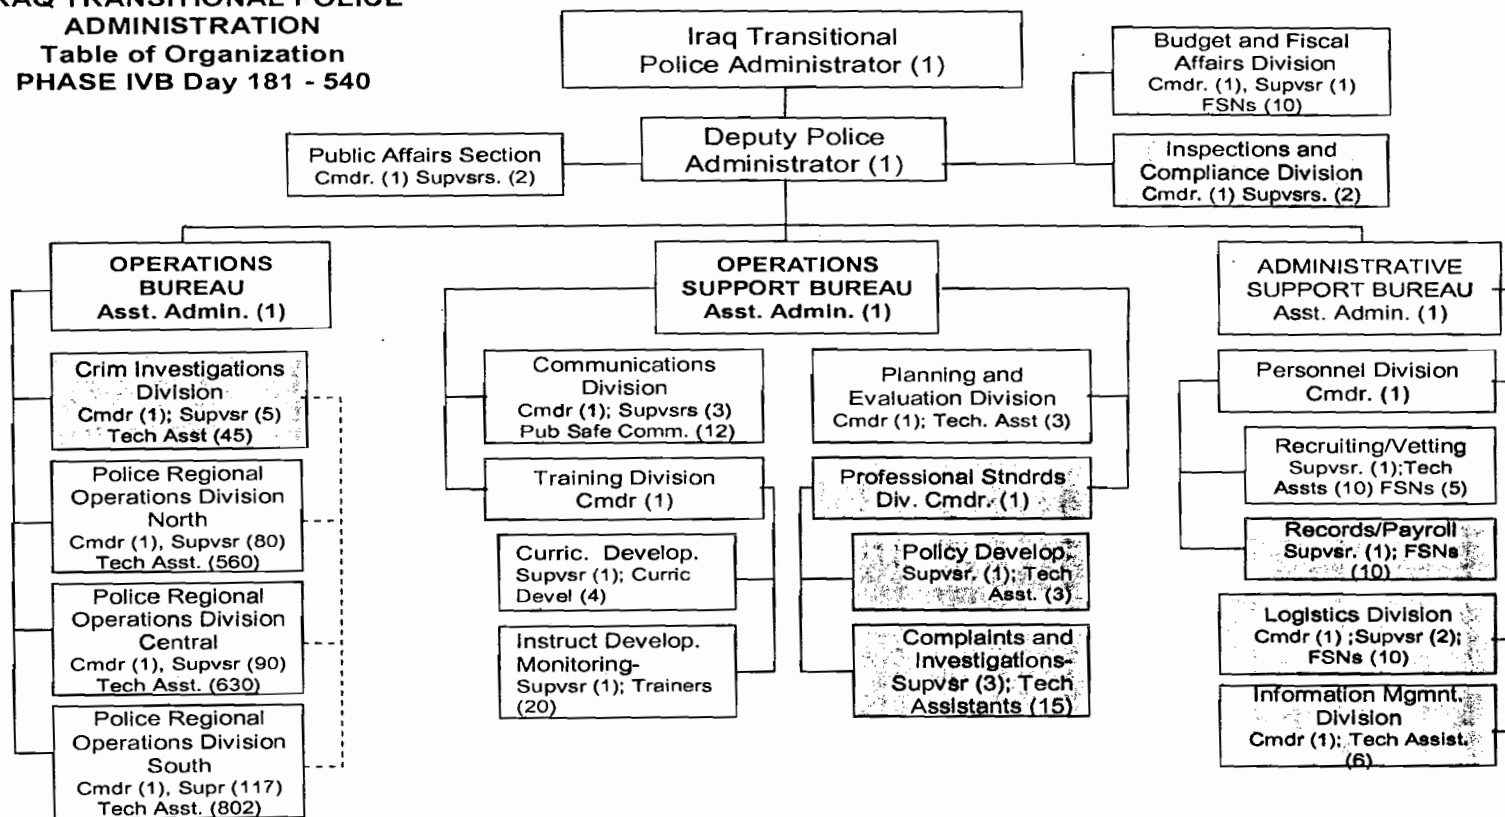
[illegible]RAQ TRANSITIONAL POLICE ADMINISTRATION
Table of Organization
PHASE IVB Day 181 - 540

Iraq Transitional Police Administrator (1)

Budget and Fiscal Affairs Division
Cmdr. (1), Supvsr (1)
FSNs (10)

Deputy Police Administrator (1)

Public Affairs Section
Cmdr. (1) Supvsrs. (2)

Inspections and Compliance Division
Cmdr. (1) Supvsrs. (2)

OPERATIONS BUREAU
Asst. Admin. (1)

Crim Investigations Division
Cmdr (1); Supvsr (5)
Tech Asst (45)

Police Regional Operations Division North
Cmdr (1), Supvsr (80)
Tech Asst. (560)

Police Regional Operations Division Central
Cmdr (1), Supvsr (90)
Tech Asst. (630)

Police Regional Operations Division South
Cmdr (1), Supr (117)
Tech Asst. (802)

OPERATIONS SUPPORT BUREAU
Asst. Admin. (1)

Communications Division
Cmdr (1); Supvsrs (3)
Pub Safe Comm. (12)

Training Division
Cmdr (1)

Curric. Develop.
Supvsr (1); Curric Devel (4)

Instruct Develop. Monitoring-
Supvsr (1); Trainers (20)

Planning and Evaluation Division
Cmdr (1); Tech. Asst (3)

Professional Stndrds Div. Cmdr. (1)

Policy Develop.
Supvsr. (1); Tech Asst. (3)

Complaints and Investigations-
Supvsr (3); Tech Assistants (15)

ADMINISTRATIVE SUPPORT BUREAU
Asst. Admin. (1)

Personnel Division
Cmdr. (1)

Recruiting/Vetting
Supvsr. (1);Tech Assts (10) FSNs (5)

Records/Payroll
Supvsr. (1); FSNs (10)

Logistics Division
Cmdr (1) ;Supvsr (2); FSNs (10)

Information Mgmnt. Division
Cmdr (1); Tech Assist. (6)